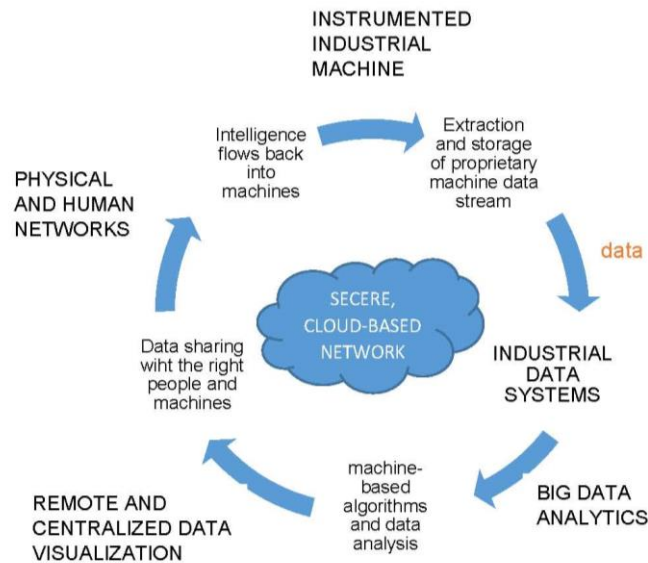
INSTRUMENTED INDUSTRIAL MACHINE

Intelligence flows back into machines

Extraction and storage of proprietary machine data stream

PHYSICAL AND HUMAN NETWORKS

data

SECERE, CLOUD-BASED NETWORK

Data sharing wiht the right people and machines

INDUSTRIAL DATA SYSTEMS

machine-based algorithms and data analysis

REMOTE AND CENTRALIZED DATA VISUALIZATION

BIG DATA ANALYTICS